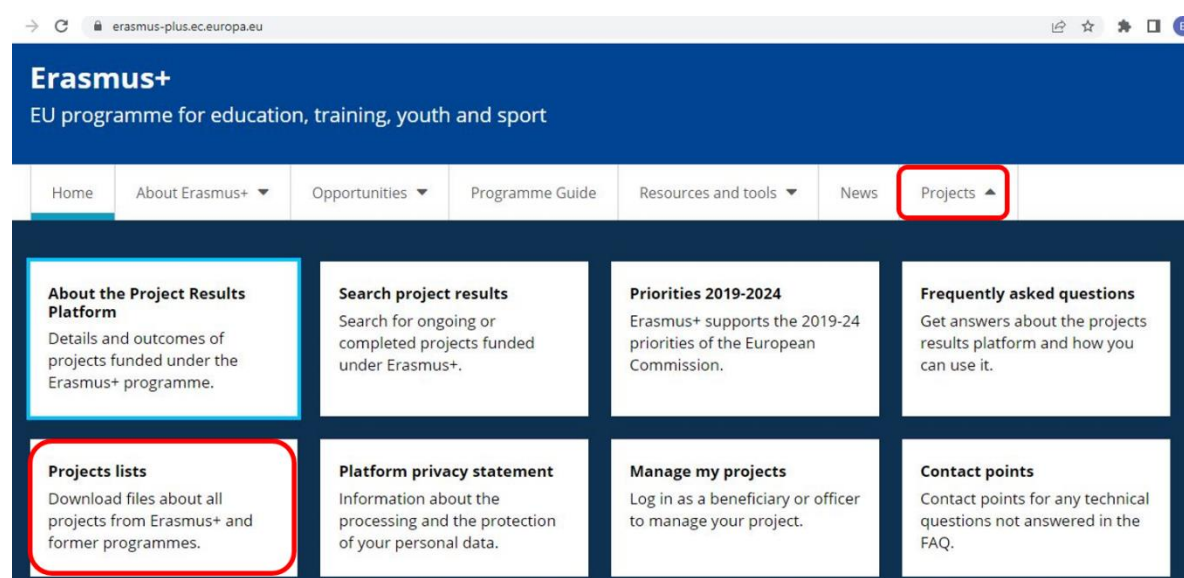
erasmus-plus.ec.europa.eu

Erasmus+
EU programme for education, training, youth and sport

Home | About Erasmus+ | Opportunities | Programme Guide | Resources and tools | News | Projects

**About the Project Results Platform**
Details and outcomes of projects funded under the Erasmus+ programme.

**Search project results**
Search for ongoing or completed projects funded under Erasmus+.

**Priorities 2019-2024**
Erasmus+ supports the 2019-24 priorities of the European Commission.

**Frequently asked questions**
Get answers about the projects results platform and how you can use it.

**Projects lists**
Download files about all projects from Erasmus+ and former programmes.

**Platform privacy statement**
Information about the processing and the protection of your personal data.

**Manage my projects**
Log in as a beneficiary or officer to manage your project.

**Contact points**
Contact points for any technical questions not answered in the FAQ.